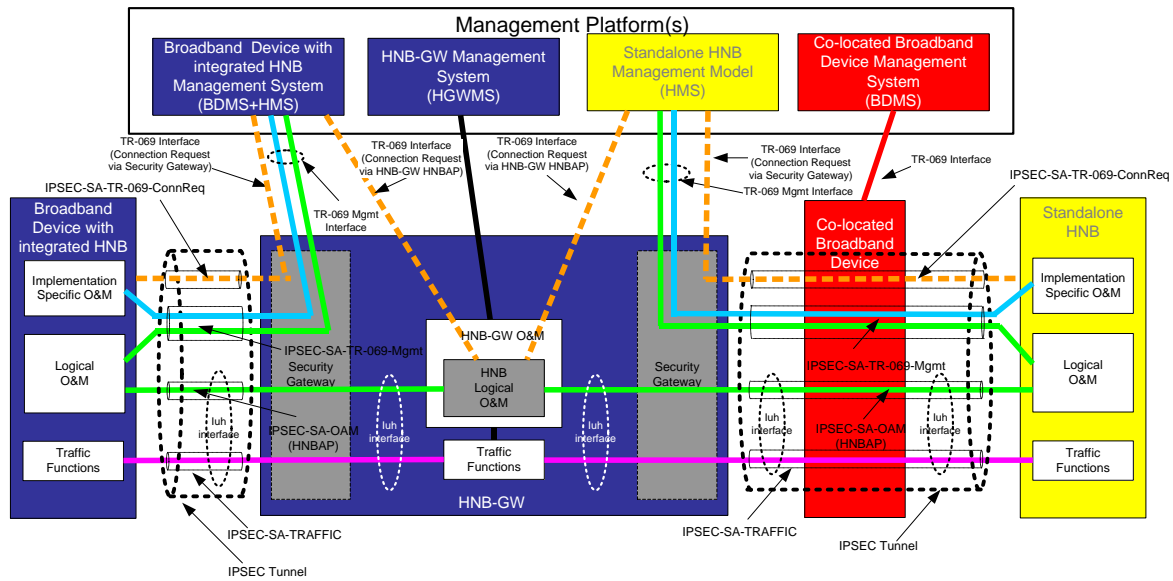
Management Platform(s)

Broadband Device with integrated HNB Management System (BDMS+HMS)

HNB-GW Management System (HGWMS)

Standalone HNB Management Model (HMS)

Co-located Broadband Device Management System (BDMS)

TR-069 Interface (Connection Request via Security Gateway)

TR-069 Interface (Connection Request via HNB-GW HNBAP)

TR-069 Interface (Connection Request via HNB-GW HNBAP)

TR-069 Interface (Connection Request via Security Gateway)

TR-069 Interface

TR-069 Mgmt Interface

TR-069 Mgmt Interface

IPSEC-SA-TR-069-ConnReq

IPSEC-SA-TR-069-ConnReq

Broadband Device with integrated HNB

Implementation Specific O&M

Logical O&M

Traffic Functions

IPSEC-SA-TR-069-Mgmt

Security Gateway

IPSEC-SA-OAM (HNBAP)

Iuh interface

Iuh interface

HNB-GW O&M

HNB Logical O&M

Traffic Functions

HNB-GW

Iuh interface

Security Gateway

Co-located Broadband Device

IPSEC-SA-TR-069-Mgmt

Iuh interface

IPSEC-SA-OAM (HNBAP)

Iuh interface

Standalone HNB

Implementation Specific O&M

Logical O&M

Traffic Functions

IPSEC-SA-TRAFFIC

IPSEC Tunnel

IPSEC-SA-TRAFFIC

IPSEC Tunnel